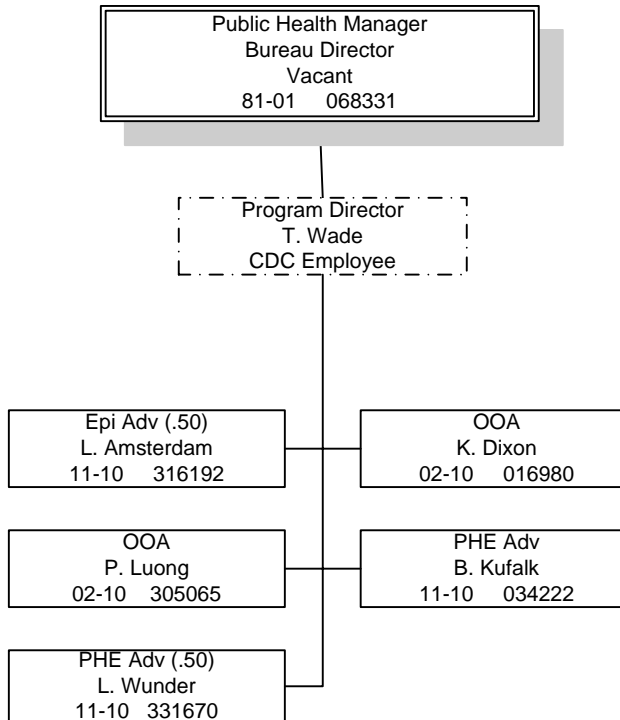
Public Health Manager
Bureau Director
Vacant
81-01 068331

Program Director
T. Wade
CDC Employee

Epi Adv (.50)
L. Amsterdam
11-10 316192

OOA
K. Dixon
02-10 016980

OOA
P. Luong
02-10 305065

PHE Adv
B. Kufalk
11-10 034222

PHE Adv (.50)
L. Wunder
11-10 331670